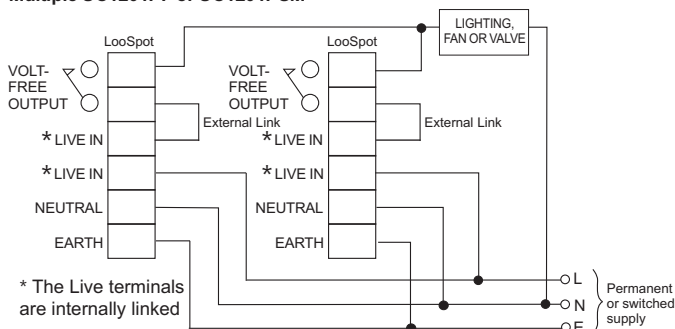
Multiple OC1261P or OC1261PSM

LooSpot

VOLT-FREE OUTPUT

External Link

*LIVE IN

*LIVE IN

NEUTRAL

EARTH

LooSpot

VOLT-FREE OUTPUT

External Link

*LIVE IN

*LIVE IN

NEUTRAL

EARTH

LIGHTING, FAN OR VALVE

L

N

E

Permanent or switched supply

* The Live terminals are internally linked